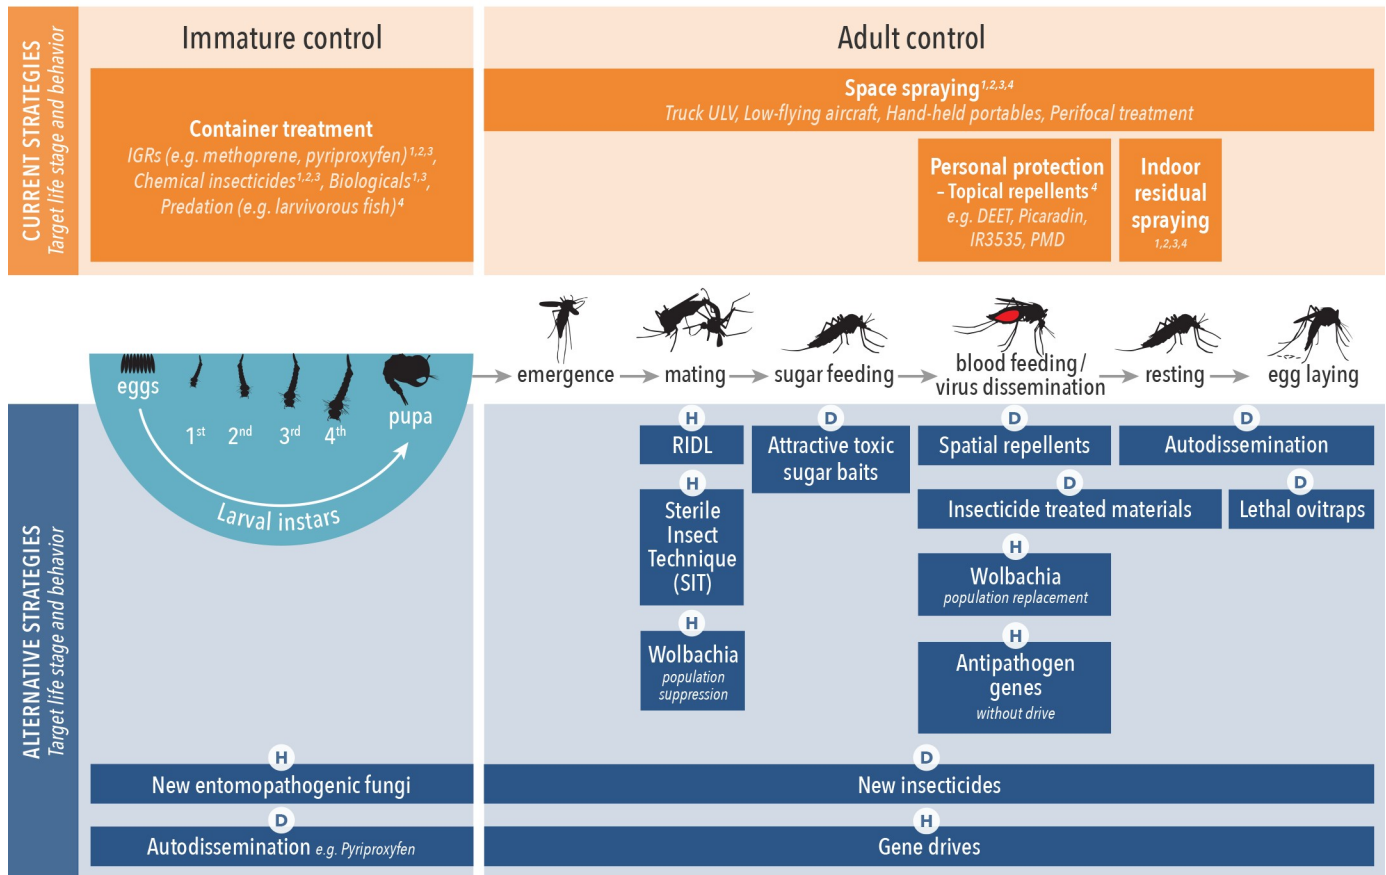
CURRENT STRATEGIES
Target life stage and behavior

Immature control

Container treatment
IGRs (e.g. methoprene, pyriproxyfen)$^{1,2,3}$, Chemical insecticides$^{1,2,3}$, Biologicals$^{1,3}$, Predation (e.g. larvivorous fish)$^{4}$

Adult control

Space spraying$^{1,2,3,4}$
Truck ULV, Low-flying aircraft, Hand-held portables, Perifocal treatment

Personal protection – Topical repellents$^{4}$
e.g. DEET, Picaradin, IR3535, PMD

Indoor residual spraying
$^{1,2,3,4}$

eggs
1$^{st}$ 2$^{nd}$ 3$^{rd}$ 4$^{th}$
pupa
Larval instars

emergence → mating → sugar feeding → blood feeding / virus dissemination → resting → egg laying

ALTERNATIVE STRATEGIES
Target life stage and behavior

H
RIDL

H
Sterile Insect Technique (SIT)

H
Wolbachia
population suppression

D
Attractive toxic sugar baits

D
Spatial repellents

D
Autodissemination

D
Insecticide treated materials

D
Lethal ovitraps

H
Wolbachia
population replacement

H
Antipathogen genes
without drive

H
New entomopathogenic fungi

D
New insecticides

D
Autodissemination e.g. Pyriproxyfen

H
Gene drives